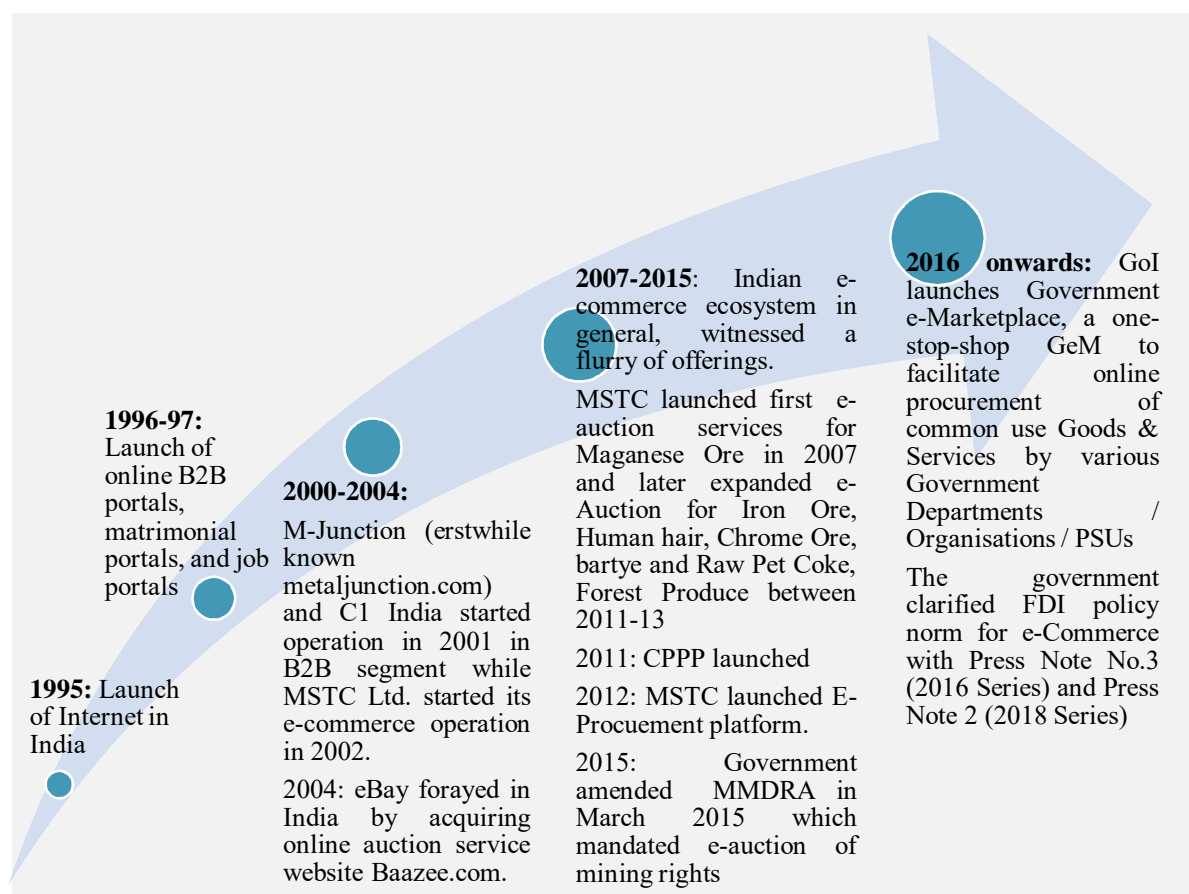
**1995:** Launch of Internet in India

**1996-97:** Launch of online B2B portals, matrimonial portals, and job portals

**2000-2004:**
M-Junction (erstwhile known metaljunction.com) and C1 India started operation in 2001 in B2B segment while MSTC Ltd. started its e-commerce operation in 2002.

2004: eBay forayed in India by acquiring online auction service website Baazee.com.

**2007-2015**: Indian e-commerce ecosystem in general, witnessed a flurry of offerings.

MSTC launched first e-auction services for Maganese Ore in 2007 and later expanded e-Auction for Iron Ore, Human hair, Chrome Ore, bartye and Raw Pet Coke, Forest Produce between 2011-13

2011: CPPP launched

2012: MSTC launched E-Procuement platform.

2015: Government amended MMDRA in March 2015 which mandated e-auction of mining rights

**2016 onwards:** GoI launches Government e-Marketplace, a one-stop-shop GeM to facilitate online procurement of common use Goods & Services by various Government Departments / Organisations / PSUs

The government clarified FDI policy norm for e-Commerce with Press Note No.3 (2016 Series) and Press Note 2 (2018 Series)